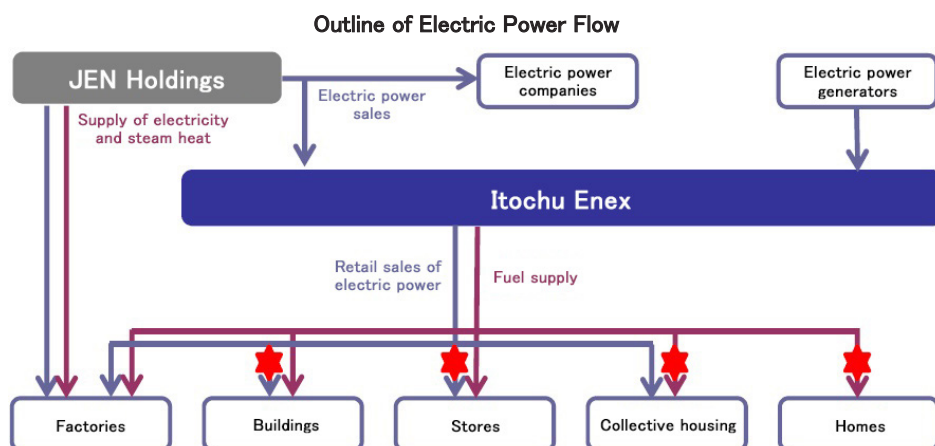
Outline of Electric Power Flow

JEN Holdings

Electric power companies

Electric power generators

Electric power sales

Supply of electricity and steam heat

Itochu Enex

Retail sales of electric power

Fuel supply

Factories

Buildings

Stores

Collective housing

Homes